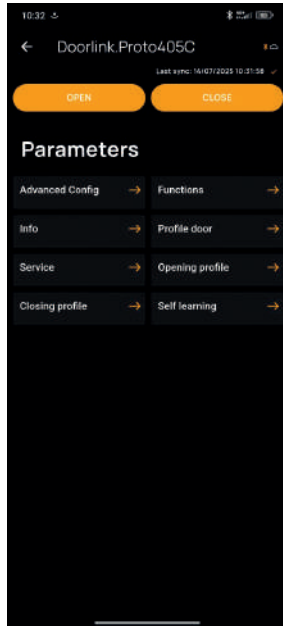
10:32

← Doorlink.Proto405C

Last sync: 14/07/2025 10:31:56

OPEN

CLOSE

Parameters

Advanced Config →

Functions →

Info →

Profile door →

Service →

Opening profile →

Closing profile →

Self learning →